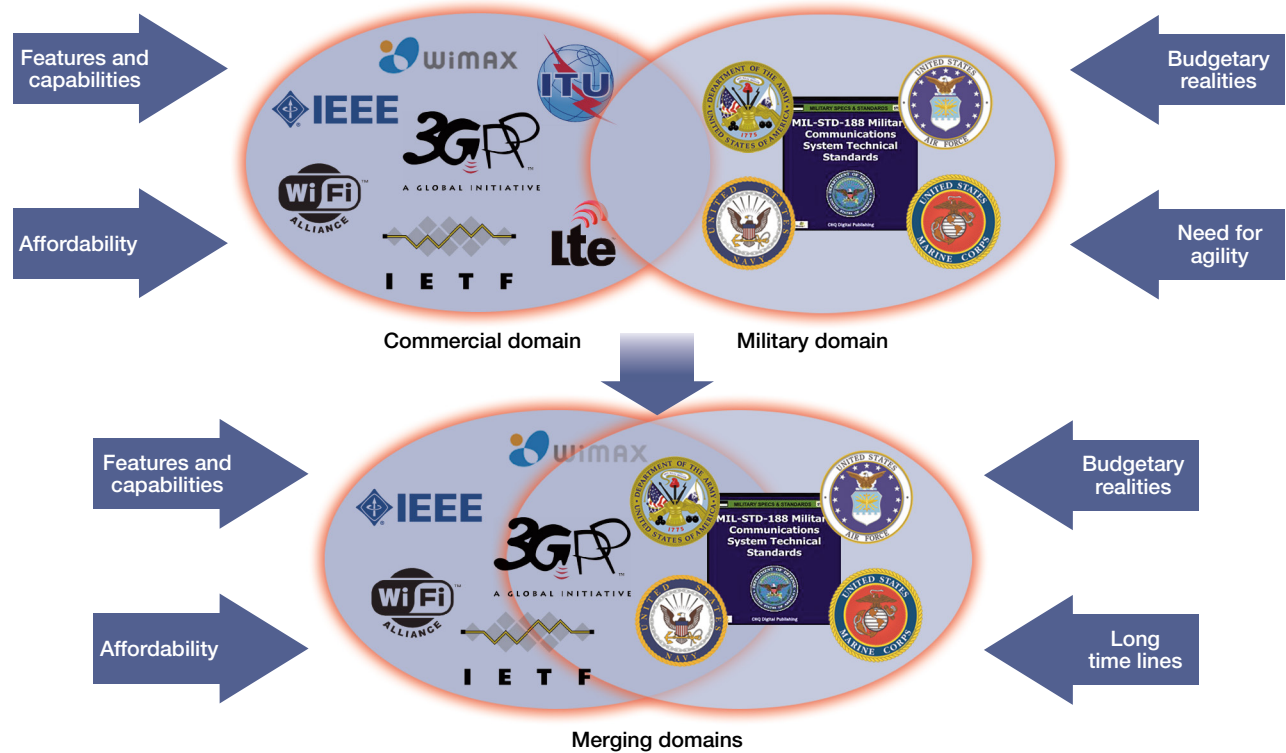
Features and capabilities

Affordability

WiMAX

ITU

IEEE

3GPP A GLOBAL INITIATIVE

Wi Fi ALLIANCE

IETF

Lte

DEPARTMENT OF THE ARMY UNITED STATES OF AMERICA 1775

MILITARY SPECS & STANDARDS

MIL-STD-188 Military Communications System Technical Standards

CHQ Digital Publishing

UNITED STATES AIR FORCE

UNITED STATES NAVY

UNITED STATES MARINE CORPS

Budgetary realities

Need for agility

Commercial domain

Military domain

Features and capabilities

Affordability

WiMAX

IEEE

3GPP A GLOBAL INITIATIVE

Wi Fi ALLIANCE

IETF

DEPARTMENT OF THE ARMY UNITED STATES OF AMERICA 1775

MILITARY SPECS & STANDARDS

MIL-STD-188 Military Communications System Technical Standards

CHQ Digital Publishing

UNITED STATES AIR FORCE

UNITED STATES NAVY

UNITED STATES MARINE CORPS

Budgetary realities

Long time lines

Merging domains